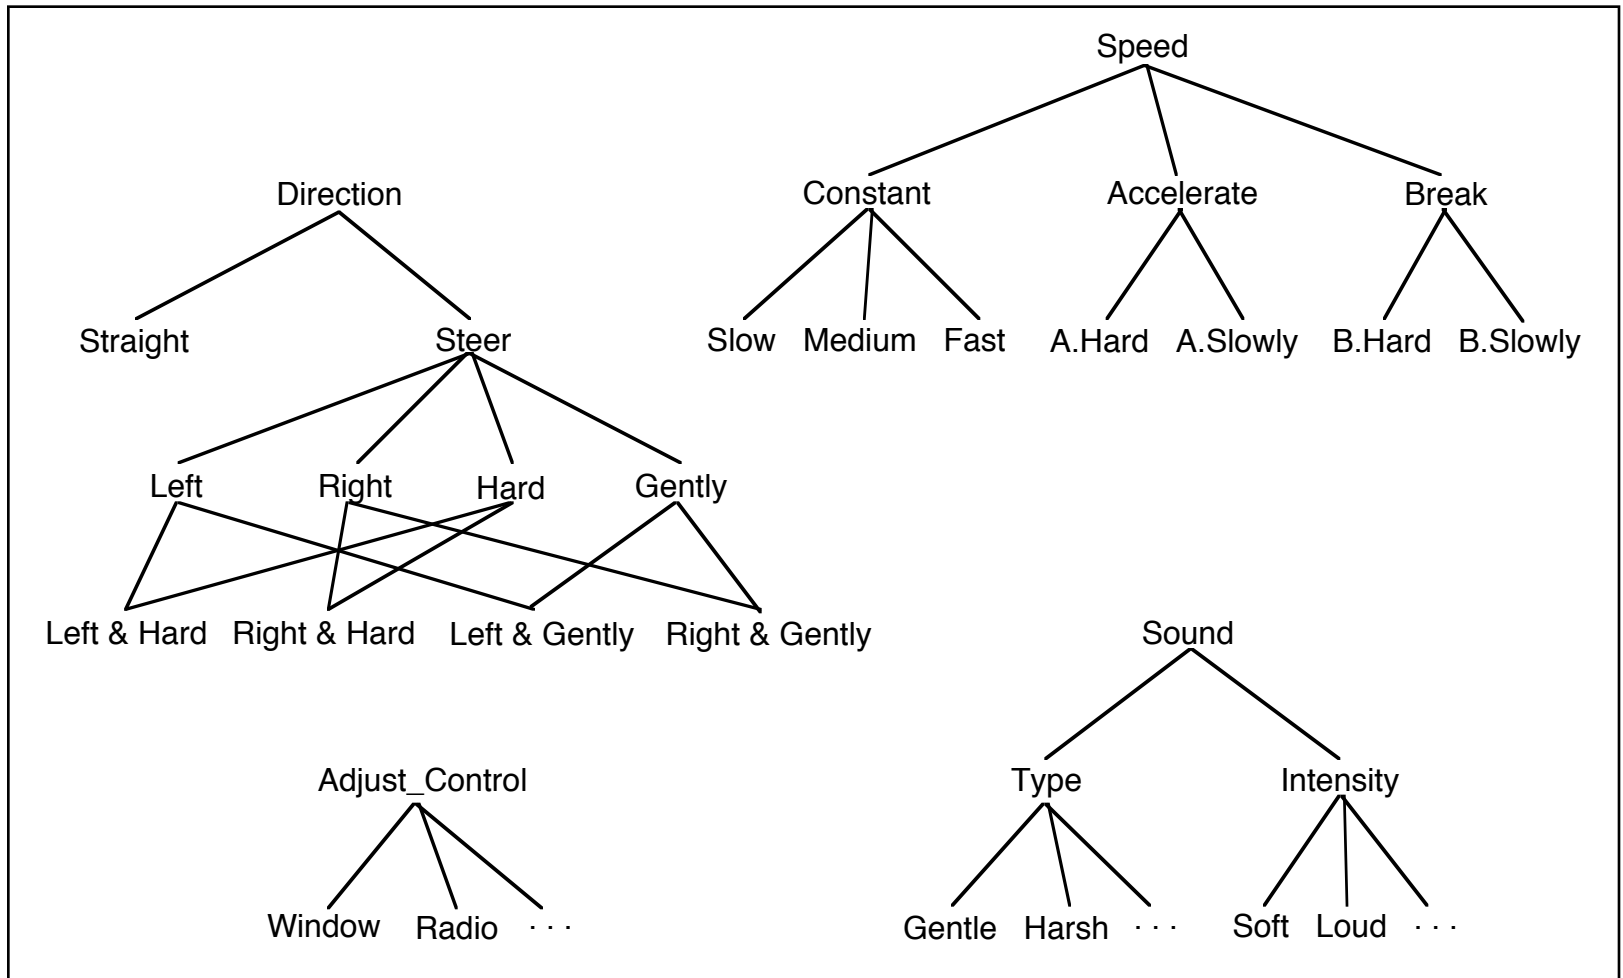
Speed

Direction

Constant Accelerate Break

Straight Steer

Slow Medium Fast A.Hard A.Slowly B.Hard B.Slowly

Left Right Hard Gently

Left & Hard Right & Hard Left & Gently Right & Gently

Sound

Adjust_Control

Type Intensity

Window Radio . . .

Gentle Harsh . . . Soft Loud . . .